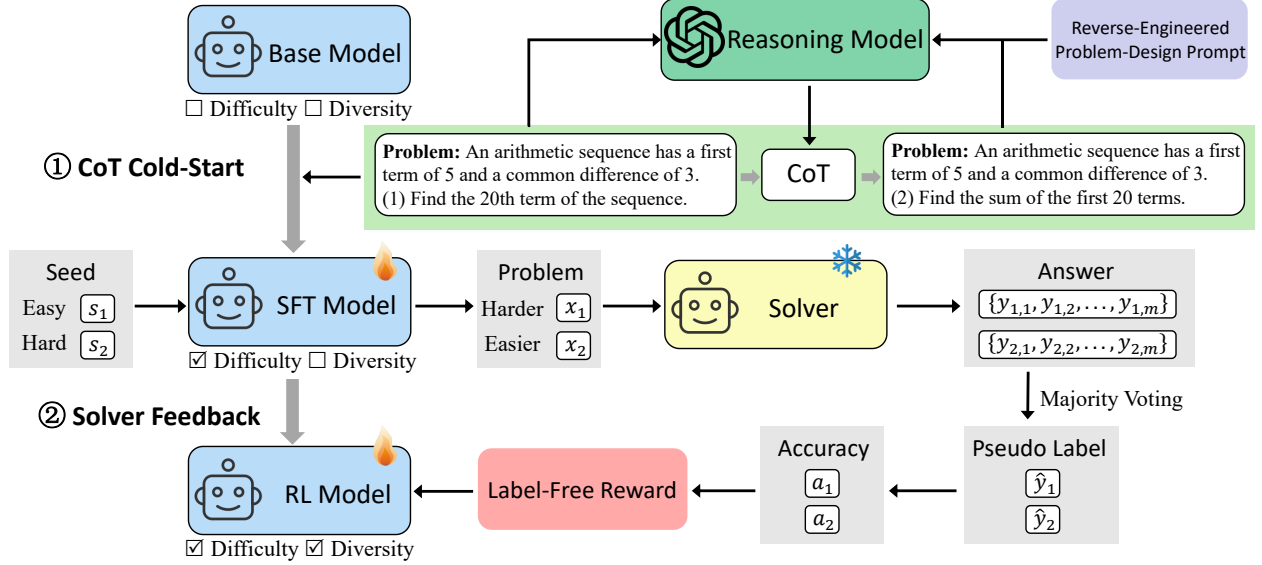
Base Model

☐ Difficulty ☐ Diversity

Reasoning Model

Reverse-Engineered Problem-Design Prompt

① CoT Cold-Start

**Problem:** An arithmetic sequence has a first term of 5 and a common difference of 3. (1) Find the 20th term of the sequence.

CoT

**Problem:** An arithmetic sequence has a first term of 5 and a common difference of 3. (2) Find the sum of the first 20 terms.

Seed

Easy $s_1$

Hard $s_2$

SFT Model

☑ Difficulty ☐ Diversity

Problem

Harder $x_1$

Easier $x_2$

Solver

Answer

$\{y_{1,1}, y_{1,2}, \dots, y_{1,m}\}$

$\{y_{2,1}, y_{2,2}, \dots, y_{2,m}\}$

Majority Voting

② Solver Feedback

RL Model

☑ Difficulty ☑ Diversity

Label-Free Reward

Accuracy

$a_1$

$a_2$

Pseudo Label

$\hat{y}_1$

$\hat{y}_2$